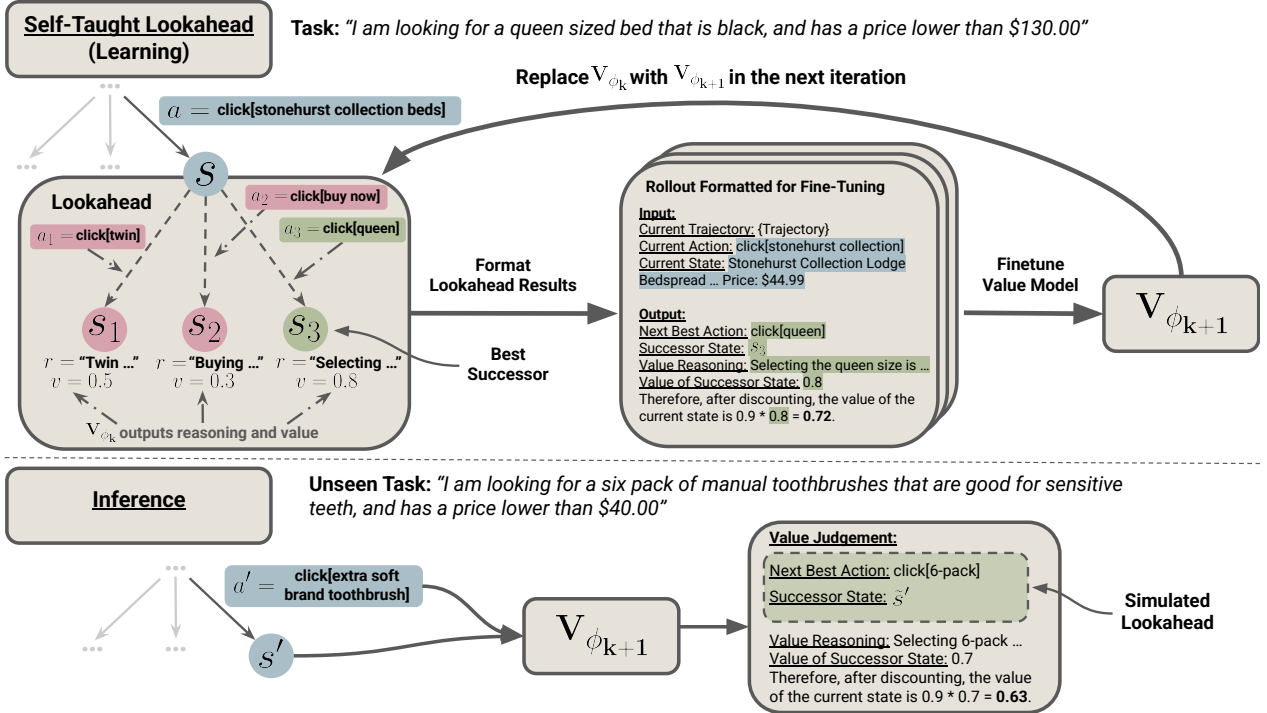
Self-Taught Lookahead (Learning)

Task: "I am looking for a queen sized bed that is black, and has a price lower than $130.00"

Replace $V_{\phi_k}$ with $V_{\phi_{k+1}}$ in the next iteration

$a =$ click[stonehurst collection beds]

$s$

Lookahead

$a_1 =$ click[twin]

$a_2 =$ click[buy now]

$a_3 =$ click[queen]

$s_1$ $s_2$ $s_3$

$r =$ "Twin …" $v = 0.5$

$r =$ "Buying …" $v = 0.3$

$r =$ "Selecting …" $v = 0.8$

$V_{\phi_k}$ outputs reasoning and value

Best Successor

Format Lookahead Results

Rollout Formatted for Fine-Tuning

Input:
Current Trajectory: {Trajectory}
Current Action: click[stonehurst collection]
Current State: Stonehurst Collection Lodge Bedspread … Price: $44.99

Output:
Next Best Action: click[queen]
Successor State: $s_3$
Value Reasoning: Selecting the queen size is …
Value of Successor State: 0.8
Therefore, after discounting, the value of the current state is 0.9 * 0.8 = 0.72.

Finetune Value Model

$V_{\phi_{k+1}}$

Inference

Unseen Task: "I am looking for a six pack of manual toothbrushes that are good for sensitive teeth, and has a price lower than $40.00"

$a' =$ click[extra soft brand toothbrush]

$s'$

$V_{\phi_{k+1}}$

Value Judgement:
Next Best Action: click[6-pack]
Successor State: $\tilde{s}'$
Value Reasoning: Selecting 6-pack …
Value of Successor State: 0.7
Therefore, after discounting, the value of the current state is 0.9 * 0.7 = 0.63.

Simulated Lookahead